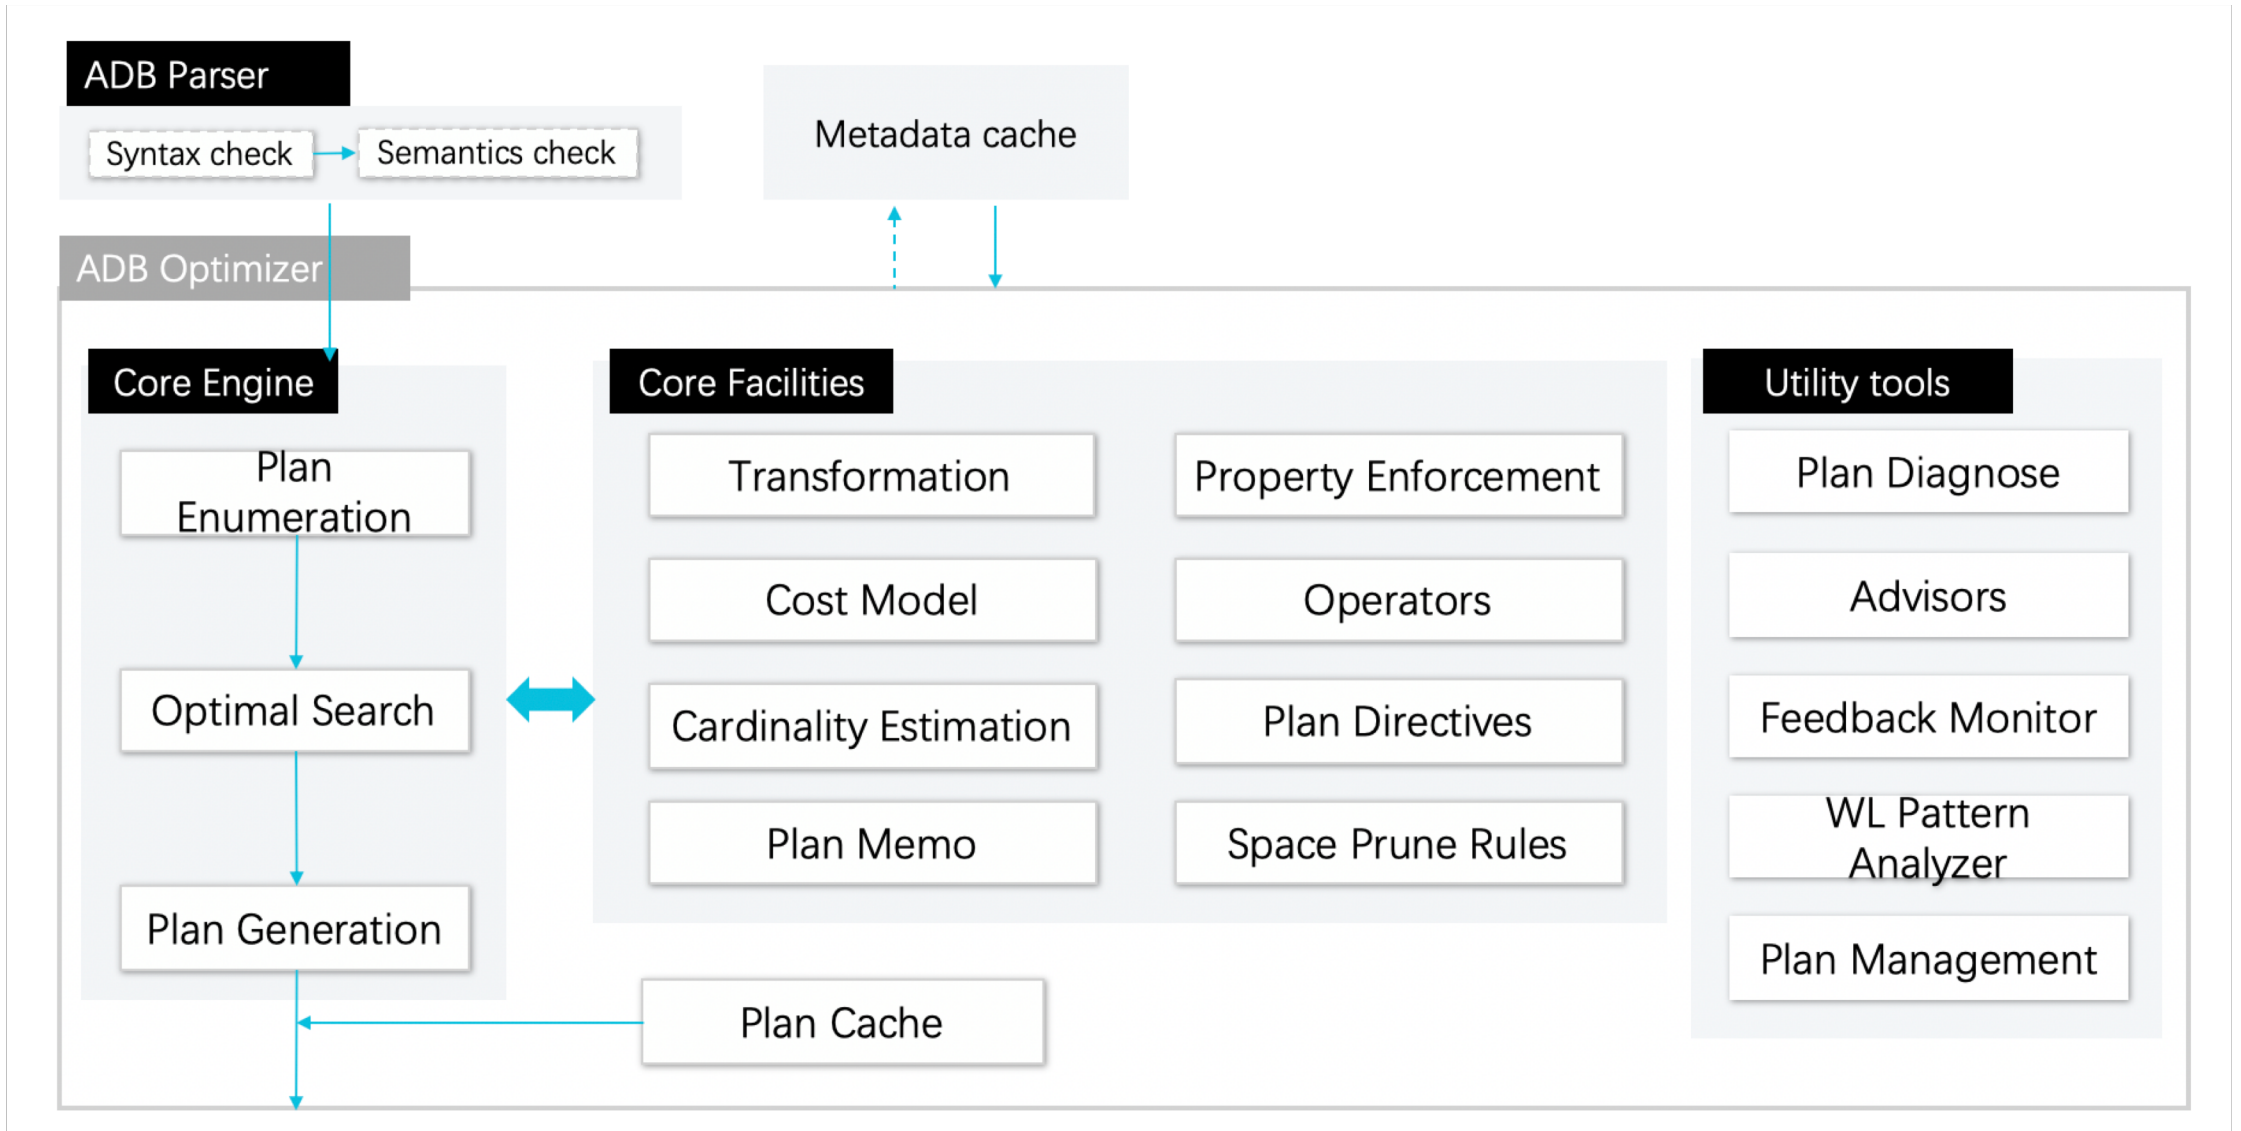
ADB Parser

Syntax check

Semantics check

Metadata cache

ADB Optimizer

Core Engine

Plan Enumeration

Optimal Search

Plan Generation

Core Facilities

Transformation

Property Enforcement

Cost Model

Operators

Cardinality Estimation

Plan Directives

Plan Memo

Space Prune Rules

Utility tools

Plan Diagnose

Advisors

Feedback Monitor

WL Pattern Analyzer

Plan Management

Plan Cache